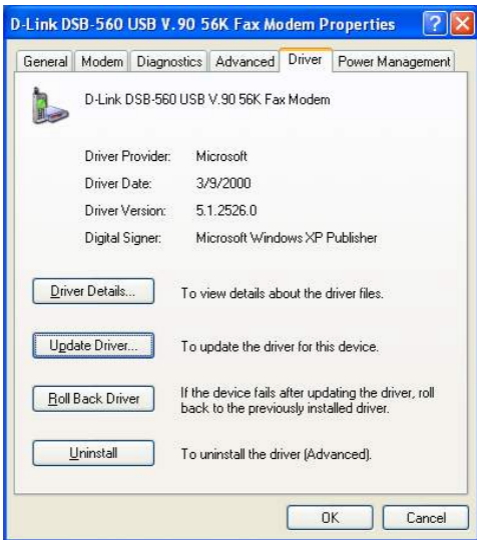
D-Link DSB-560 USB V.90 56K Fax Modem Properties

?

General | Modem | Diagnostics | Advanced | Driver | Power Management

D-Link DSB-560 USB V.90 56K Fax Modem

| | |
|---|---|
| Driver Provider: | Microsoft |
| Driver Date: | 3/9/2000 |
| Driver Version: | 5.1.2526.0 |
| Digital Signer: | Microsoft Windows XP Publisher |

Driver Details... To view details about the driver files.

Update Driver... To update the driver for this device.

Roll Back Driver If the device fails after updating the driver, roll back to the previously installed driver.

Uninstall To uninstall the driver (Advanced).

OK Cancel